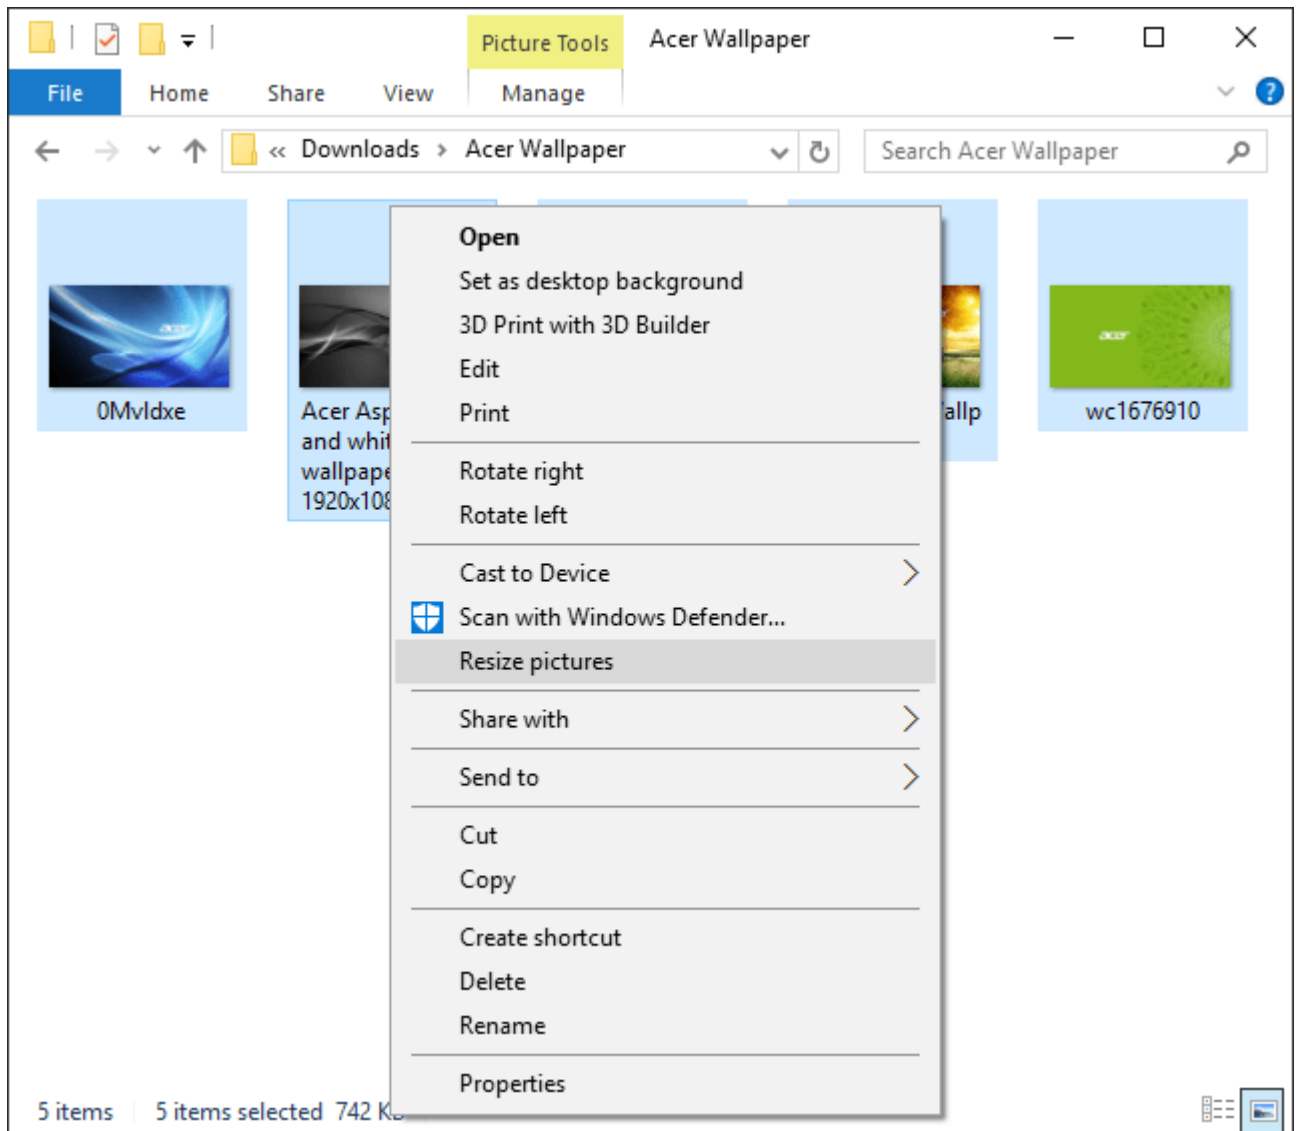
Picture Tools
Acer Wallpaper
File
Home
Share
View
Manage
« Downloads › Acer Wallpaper
Search Acer Wallpaper

0MvIdxe
Acer Asp
and whi
wallpape
1920x108
allp
wc1676910

Open
Set as desktop background
3D Print with 3D Builder
Edit
Print
Rotate right
Rotate left
Cast to Device
Scan with Windows Defender...
Resize pictures
Share with
Send to
Cut
Copy
Create shortcut
Delete
Rename
Properties

5 items
5 items selected 742 K